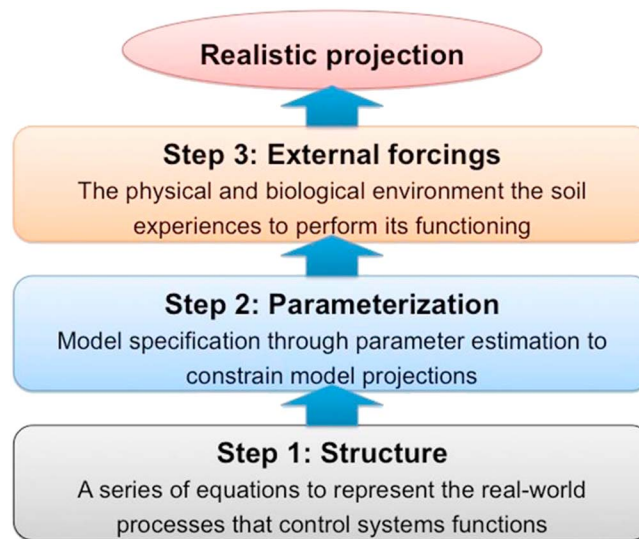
Realistic projection

Step 3: External forcings
The physical and biological environment the soil experiences to perform its functioning

Step 2: Parameterization
Model specification through parameter estimation to constrain model projections

Step 1: Structure
A series of equations to represent the real-world processes that control systems functions